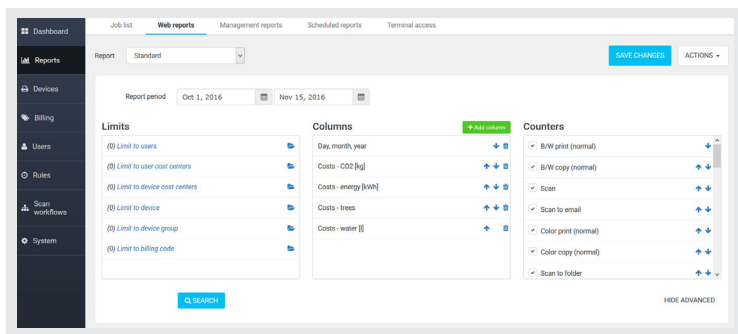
Dashboard
Reports
Devices
Billing
Users
Rules
Scan workflows
System

Job list | Web reports | Management reports | Scheduled reports | Terminal access

Report Standard

SAVE CHANGES
ACTIONS

Report period Oct 1, 2016 Nov 15, 2016

Limits
(0) Limit to users
(0) Limit to user cost centers
(0) Limit to device cost centers
(0) Limit to device
(0) Limit to device group
(0) Limit to billing code

Columns
+ Add columns
Day, month, year
Costs - CO2 [kg]
Costs - energy [kWh]
Costs - trees
Costs - water [l]

Counters
B/W print (normal)
B/W copy (normal)
Scan
Scan to email
Color print (normal)
Color copy (normal)
Scan to folder

SEARCH
HIDE ADVANCED